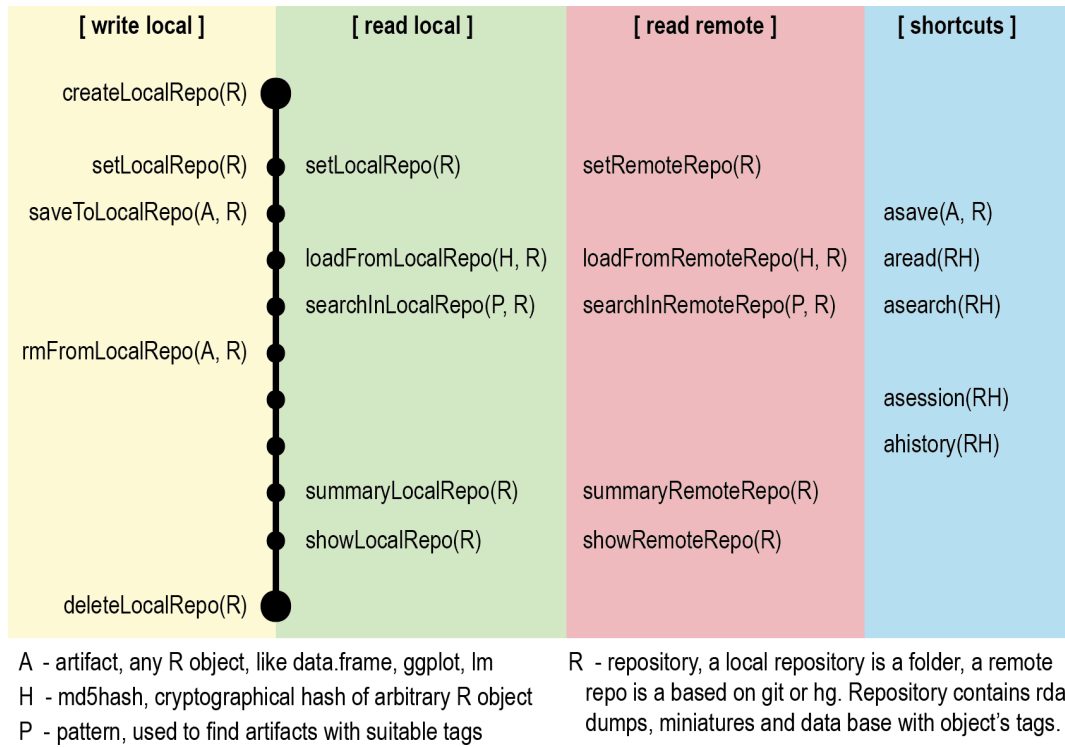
| [ write local ] | [ read local ] | [ read remote ] | [ shortcuts ] |
|---|---|---|---|
| createLocalRepo(R) | | | |
| setLocalRepo(R) | setLocalRepo(R) | setRemoteRepo(R) | |
| saveToLocalRepo(A, R) | | | asave(A, R) |
| | loadFromLocalRepo(H, R) | loadFromRemoteRepo(H, R) | aread(RH) |
| | searchInLocalRepo(P, R) | searchInRemoteRepo(P, R) | asearch(RH) |
| rmFromLocalRepo(A, R) | | | |
| | | | asession(RH) |
| | | | ahistory(RH) |
| | summaryLocalRepo(R) | summaryRemoteRepo(R) | |
| | showLocalRepo(R) | showRemoteRepo(R) | |
| deleteLocalRepo(R) | | | |

A - artifact, any R object, like data.frame, ggplot, lm
H - md5hash, cryptographical hash of arbitrary R object
P - pattern, used to find artifacts with suitable tags

R - repository, a local repository is a folder, a remote repo is a based on git or hg. Repository contains rda dumps, miniatures and data base with object's tags.